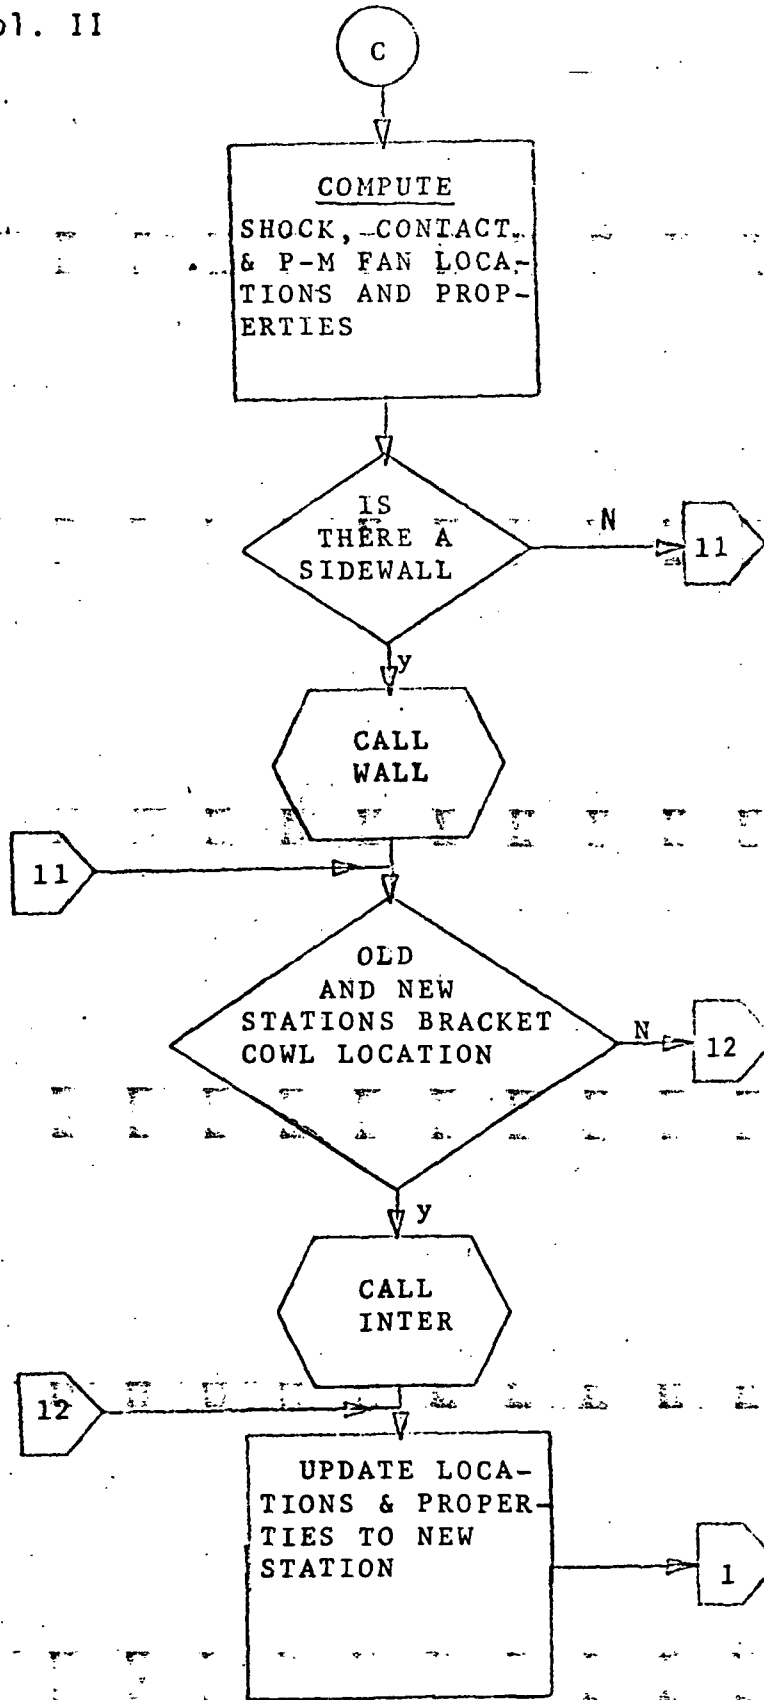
ol. II

C

COMPUTE
SHOCK, CONTACT & P-M FAN LOCATIONS AND PROPERTIES

IS THERE A SIDEWALL

N

11

y

CALL WALL

11

OLD AND NEW STATIONS BRACKET COWL LOCATION

N

12

y

CALL INTER

12

UPDATE LOCATIONS & PROPERTIES TO NEW STATION

1